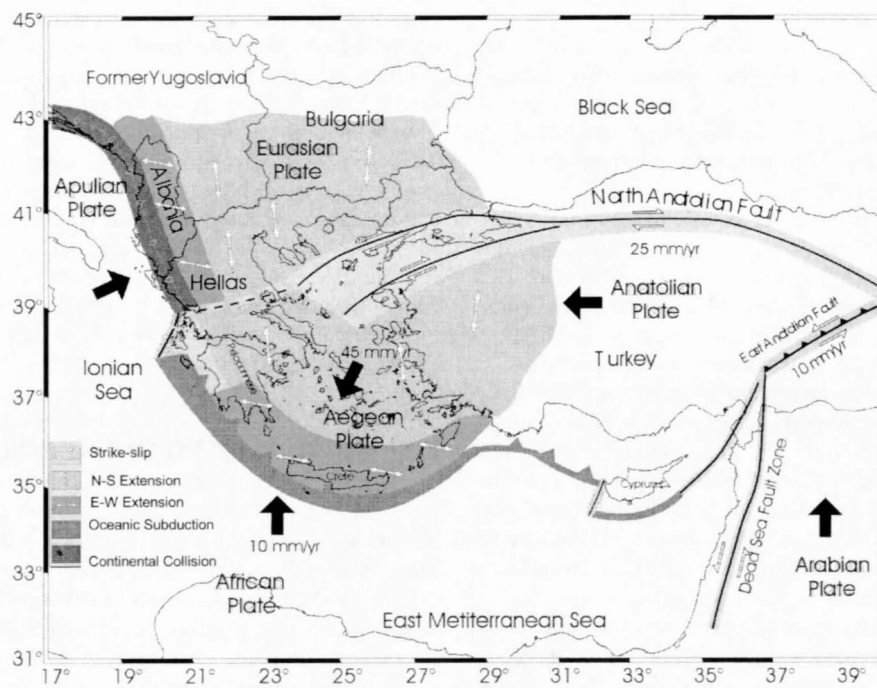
45°
43°
41°
39°
37°
35°
33°
31°

FormerYugoslavia
Bulgaria
Black Sea
Eurasian Plate
Apulian Plate
Albania
North Anatolian Fault
25 mm/yr
Hellas
Anatolian Plate
East Anatolian Fault
10 mm/yr
45 mm/yr
Ionian Sea
Turkey
Aegean Plate
Dead Sea Fault Zone
Strike-slip
N-S Extension
E-W Extension
Oceanic Subduction
Continental Collision
Crete
Cyprus
10 mm/yr
African Plate
Arabian Plate
East Metiterranean Sea

17° 19° 21° 23° 25° 27° 29° 31° 33° 35° 37° 39°